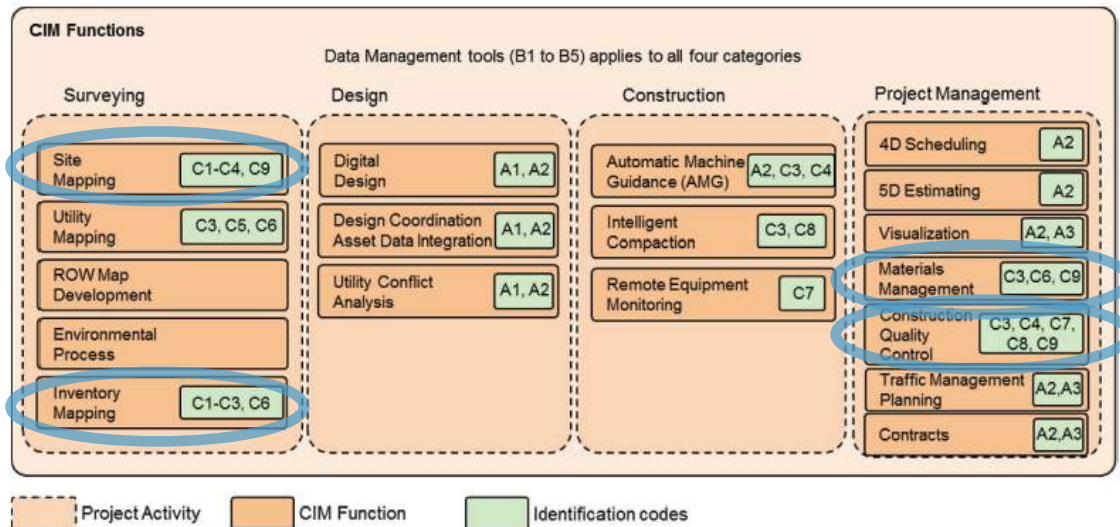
CIM Functions

Data Management tools (B1 to B5) applies to all four categories

Surveying

Site Mapping C1-C4, C9

Utility Mapping C3, C5, C6

ROW Map Development

Environmental Process

Inventory Mapping C1-C3, C6

Design

Digital Design A1, A2

Design Coordination Asset Data Integration A1, A2

Utility Conflict Analysis A1, A2

Construction

Automatic Machine Guidance (AMG) A2, C3, C4

Intelligent Compaction C3, C8

Remote Equipment Monitoring C7

Project Management

4D Scheduling A2

5D Estimating A2

Visualization A2, A3

Materials Management C3,C6, C9

Construction Quality Control C3, C4, C7, C8, C9

Traffic Management Planning A2,A3

Contracts A2,A3

Project Activity

CIM Function

Identification codes